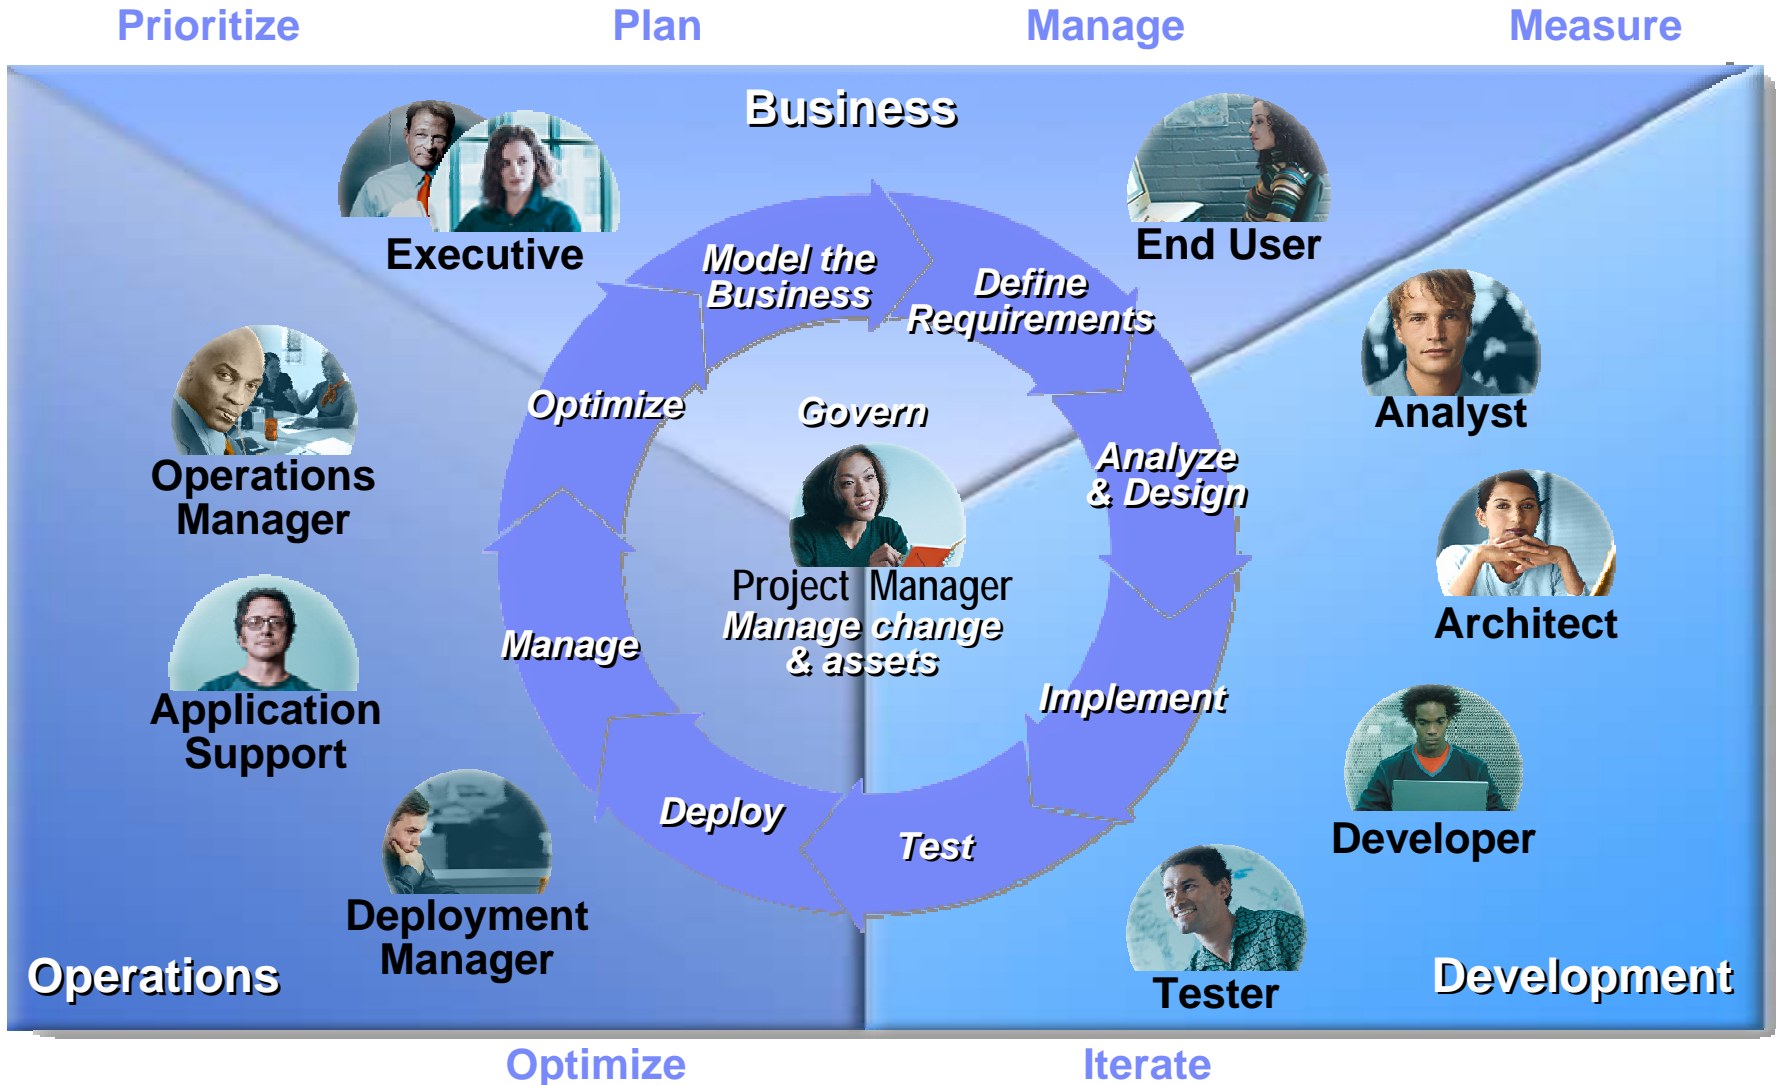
Prioritize Plan Manage Measure

Business

Executive

End User

Model the Business

Define Requirements

Analyst

Operations Manager

Optimize

Govern

Analyze & Design

Architect

Project Manager
Manage change & assets

Manage

Application Support

Implement

Developer

Deploy

Test

Deployment Manager

Tester

Operations

Development

Optimize Iterate